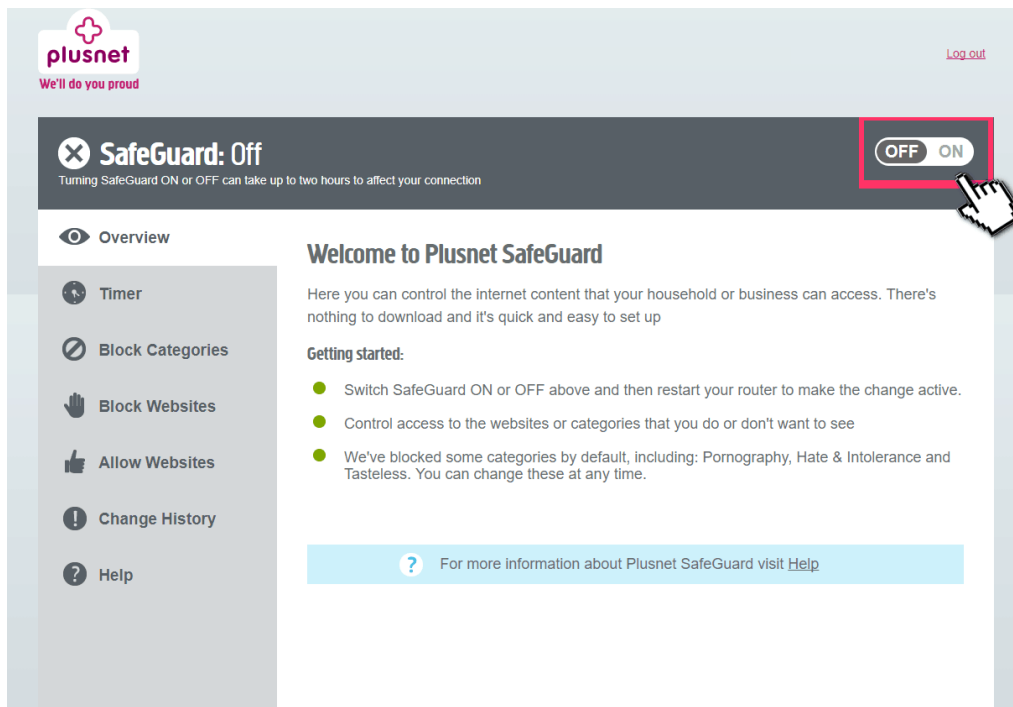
plusnet
We'll do you proud

Log out

SafeGuard: Off
Turning SafeGuard ON or OFF can take up to two hours to affect your connection

OFF ON

Overview

Timer

Block Categories

Block Websites

Allow Websites

Change History

Help

Welcome to Plusnet SafeGuard

Here you can control the internet content that your household or business can access. There's nothing to download and it's quick and easy to set up

Getting started:

Switch SafeGuard ON or OFF above and then restart your router to make the change active.

Control access to the websites or categories that you do or don't want to see

We've blocked some categories by default, including: Pornography, Hate & Intolerance and Tasteless. You can change these at any time.

? For more information about Plusnet SafeGuard visit Help